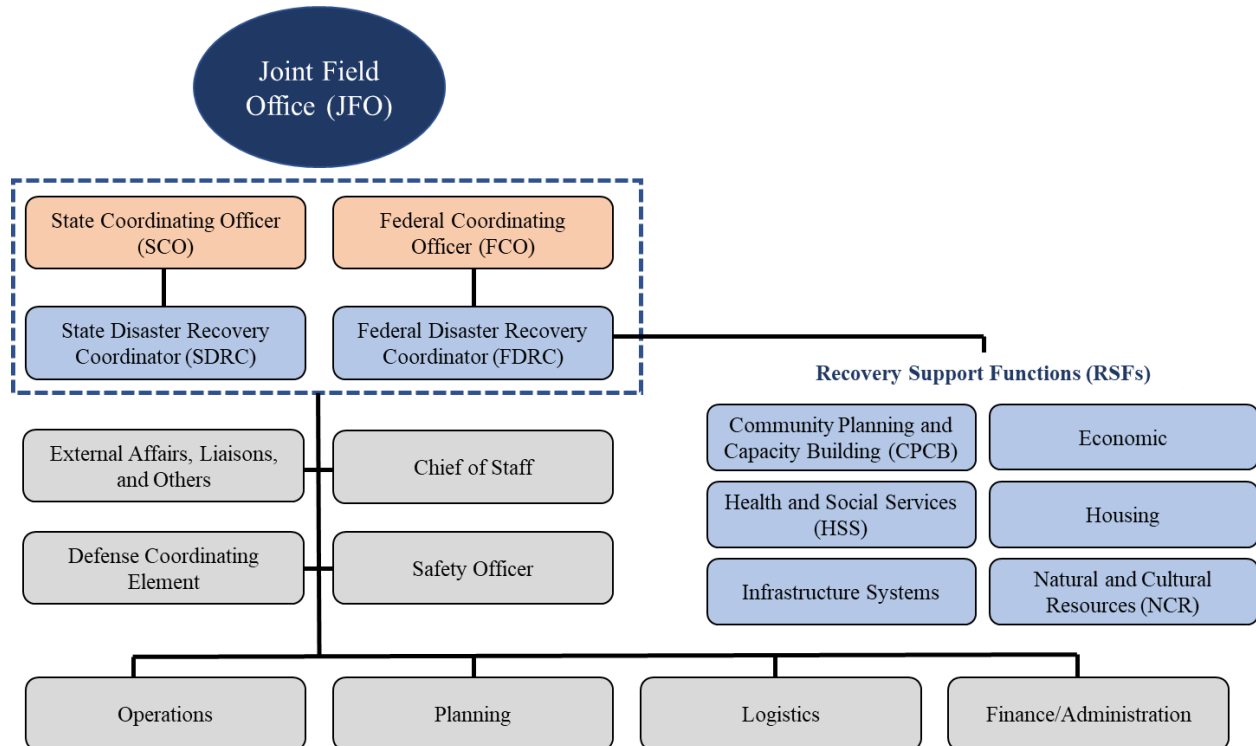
Joint Field Office (JFO)

State Coordinating Officer (SCO)

Federal Coordinating Officer (FCO)

State Disaster Recovery Coordinator (SDRC)

Federal Disaster Recovery Coordinator (FDRC)

Recovery Support Functions (RSFs)

Community Planning and Capacity Building (CPCB)

Economic

Health and Social Services (HSS)

Housing

Infrastructure Systems

Natural and Cultural Resources (NCR)

External Affairs, Liaisons, and Others

Chief of Staff

Defense Coordinating Element

Safety Officer

Operations

Planning

Logistics

Finance/Administration